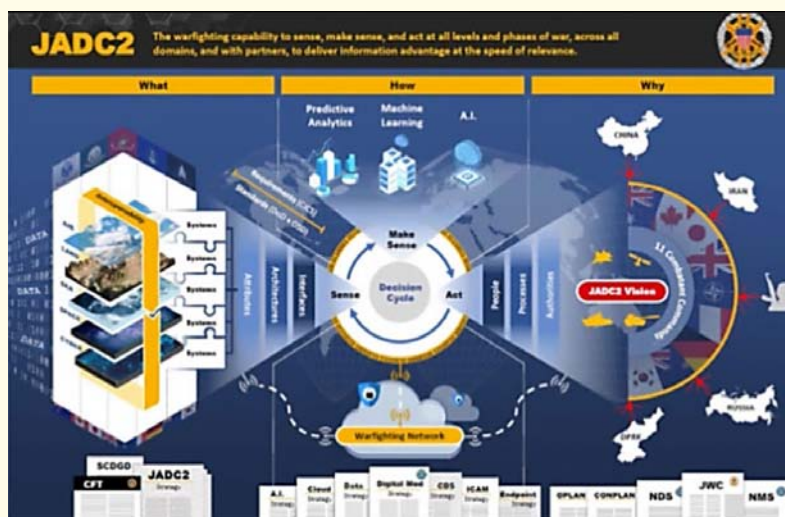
JADC2

The warfighting capability to sense, make sense, and act at all levels and phases of war, across all domains, and with partners, to deliver information advantage at the speed of relevance.

What

How

Why

Predictive Analytics

Machine Learning

A.I.

Requirements (CDD)

Standards (DoD + DSB)

Interoperability

Systems

Systems

Systems

Systems

Systems

Attributes

Architectures

Interfaces

Make Sense

Sense

Decision Cycle

Act

People

Processes

Authorities

CHINA

IRAN

11 Combatant Commands

JADC2 Vision

RUSSIA

DPRK

DATA

DATA

DATA

DATA

SPACE

CYBER

Warfighting Network

SCDGD

CFT

JADC2 Strategy

A.I. Strategy

Cloud Strategy

Data Strategy

Digital Mod Strategy

CDS Strategy

ICAM Strategy

Endpoint Strategy

OPLAN

CONPLAN

NDS

JWC

NMS